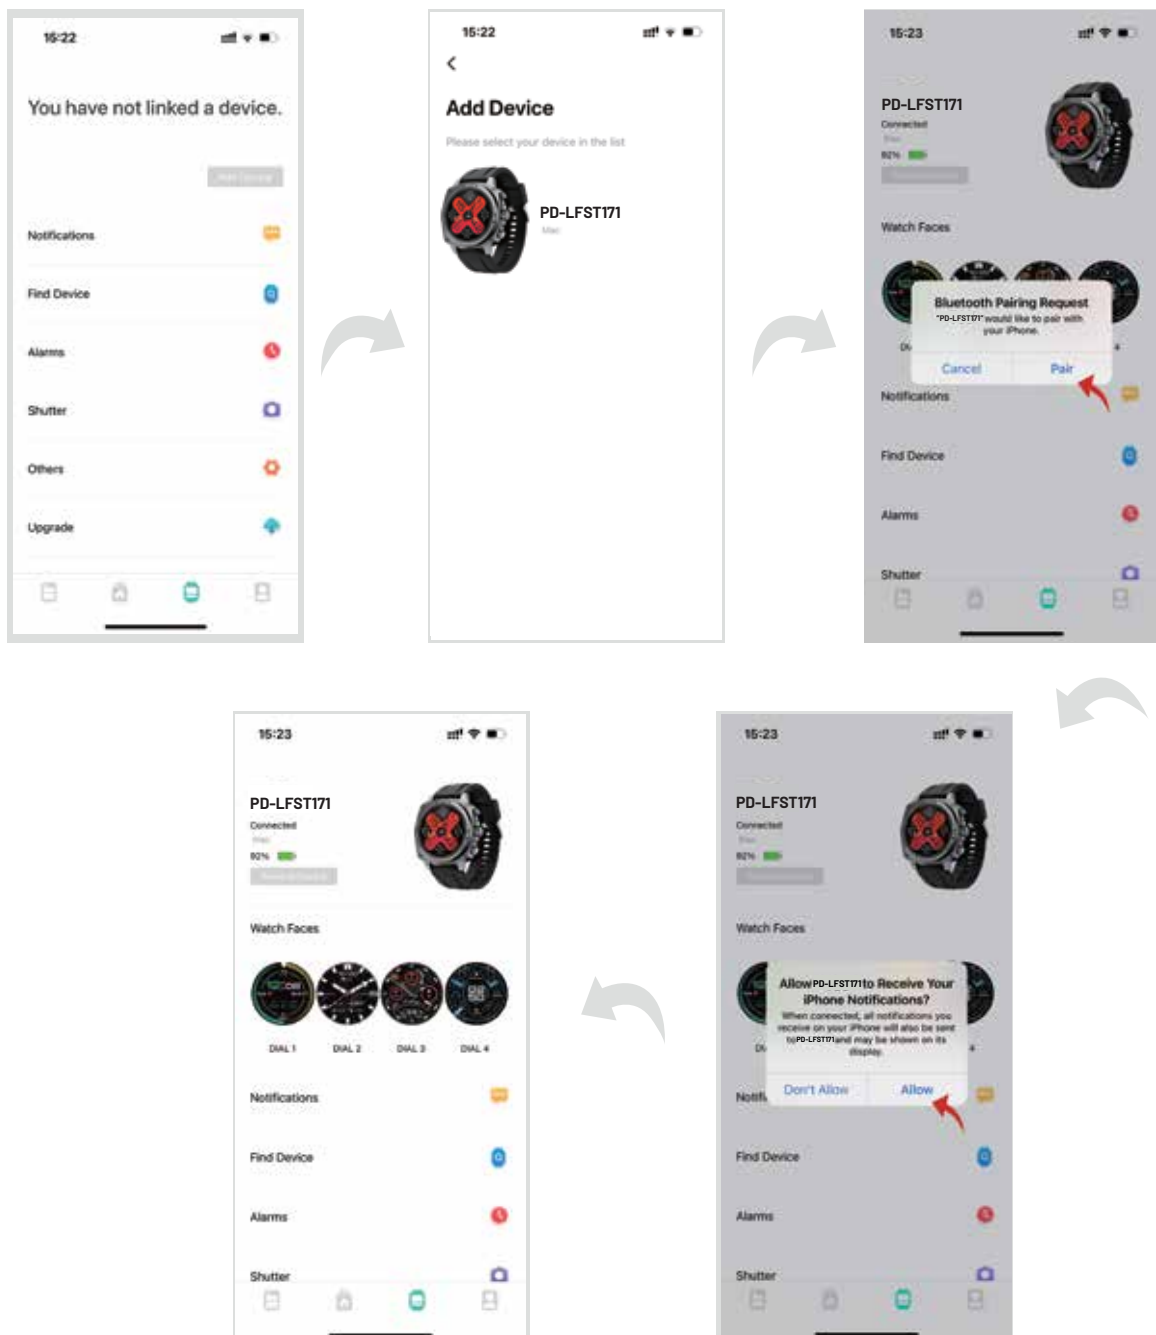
15:22

You have not linked a device.

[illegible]

Notifications

Find Device

Alarms

Shutter

Others

Upgrade

15:22

Add Device

Please select your device in the list

PD-LFST171

Mac

15:23

PD-LFST171

Connected

92%

Watch Faces

Bluetooth Pairing Request

"PD-LFST171" would like to pair with your iPhone.

Cancel

Pair

Notifications

Find Device

Alarms

Shutter

15:23

PD-LFST171

Connected

92%

Watch Faces

DIAL 1

DIAL 2

DIAL 3

DIAL 4

Notifications

Find Device

Alarms

Shutter

15:23

PD-LFST171

Connected

92%

Watch Faces

Allow PD-LFST171 to Receive Your iPhone Notifications?

When connected, all notifications you receive on your iPhone will also be sent to PD-LFST171 and may be shown on its display.

Don't Allow

Allow

Find Device

Alarms

Shutter